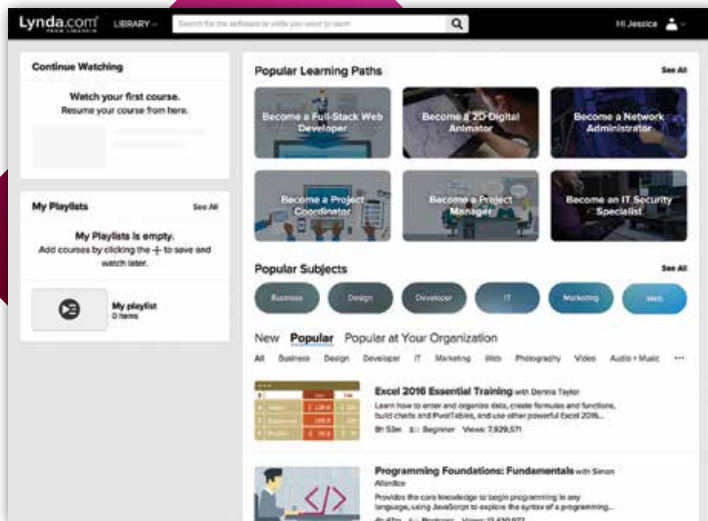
Lynda.com FROM LINKEDIN LIBRARY Search for the software or skills you want to learn Hi Jessica

Continue Watching

Watch your first course. Resume your course from here.

My Playlists See All

My Playlists is empty. Add courses by clicking the + to save and watch later.

My playlist 0 items

Popular Learning Paths See All

Become a Full-Stack Web Developer

Become a 2D Digital Animator

Become a Network Administrator

Become a Project Coordinator

Become a Project Manager

Become an IT Security Specialist

Popular Subjects See All

Business Design Developer IT Marketing Web

New Popular Popular at Your Organization

All Business Design Developer IT Marketing Web Photography Video Audio + Music ···

Excel 2016 Essential Training with Dennis Taylor

Learn how to enter and organize data, create formulas and functions, build charts and PivotTables, and use other powerful Excel 2016...

5h 53m Beginner Views: 7,929,571

Programming Foundations: Fundamentals with Simon Allardice

Provides the core knowledge to begin programming in any language, using JavaScript to explore the syntax of a programming...

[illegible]